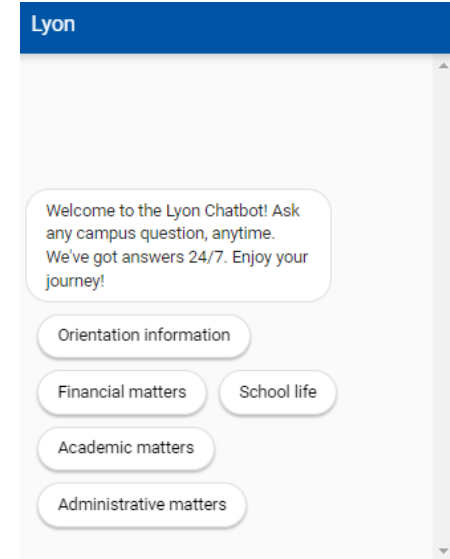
Lyon

Welcome to the Lyon Chatbot! Ask any campus question, anytime. We've got answers 24/7. Enjoy your journey!

Orientation information

Financial matters

School life

Academic matters

Administrative matters